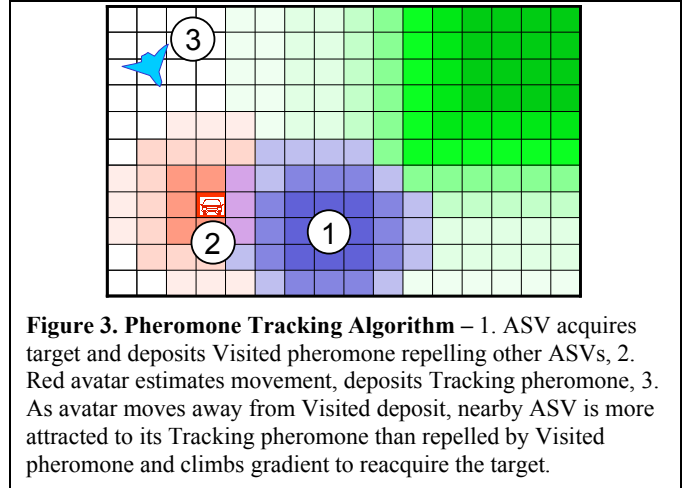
3

2

1

**Figure 3. Pheromone Tracking Algorithm –** 1. ASV acquires target and deposits Visited pheromone repelling other ASVs, 2. Red avatar estimates movement, deposits Tracking pheromone, 3. As avatar moves away from Visited deposit, nearby ASV is more attracted to its Tracking pheromone than repelled by Visited pheromone and climbs gradient to reacquire the target.